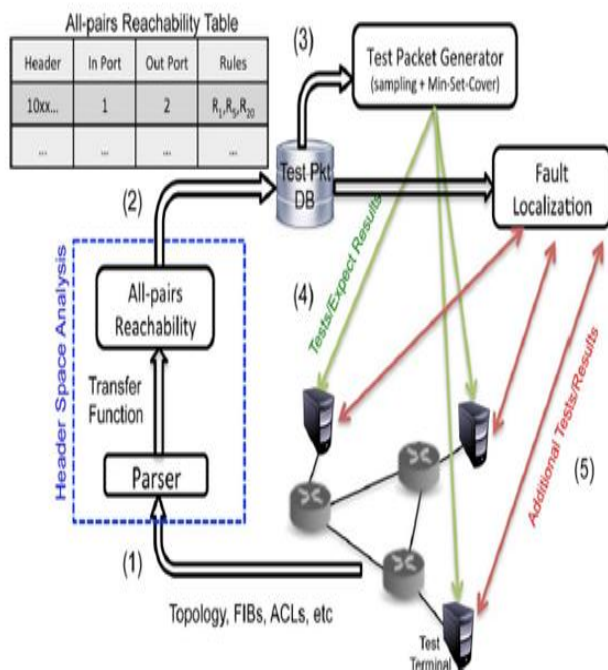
All-pairs Reachability Table

| Header | In Port | Out Port | Rules |
|---|---|---|---|
| 10xx... | 1 | 2 | $R_1, R_5, R_{20}$ |
| ... | ... | ... | ... |

(3)

Test Packet Generator (sampling + Min-Set-Cover)

(2)

Test Pkt DB

Fault Localization

Header Space Analysis

All-pairs Reachability

Transfer Function

Parser

(4)

Tests/Expect Results

Additional Tests/Results

(5)

(1)

Topology, FIBs, ACLs, etc

Test Terminal